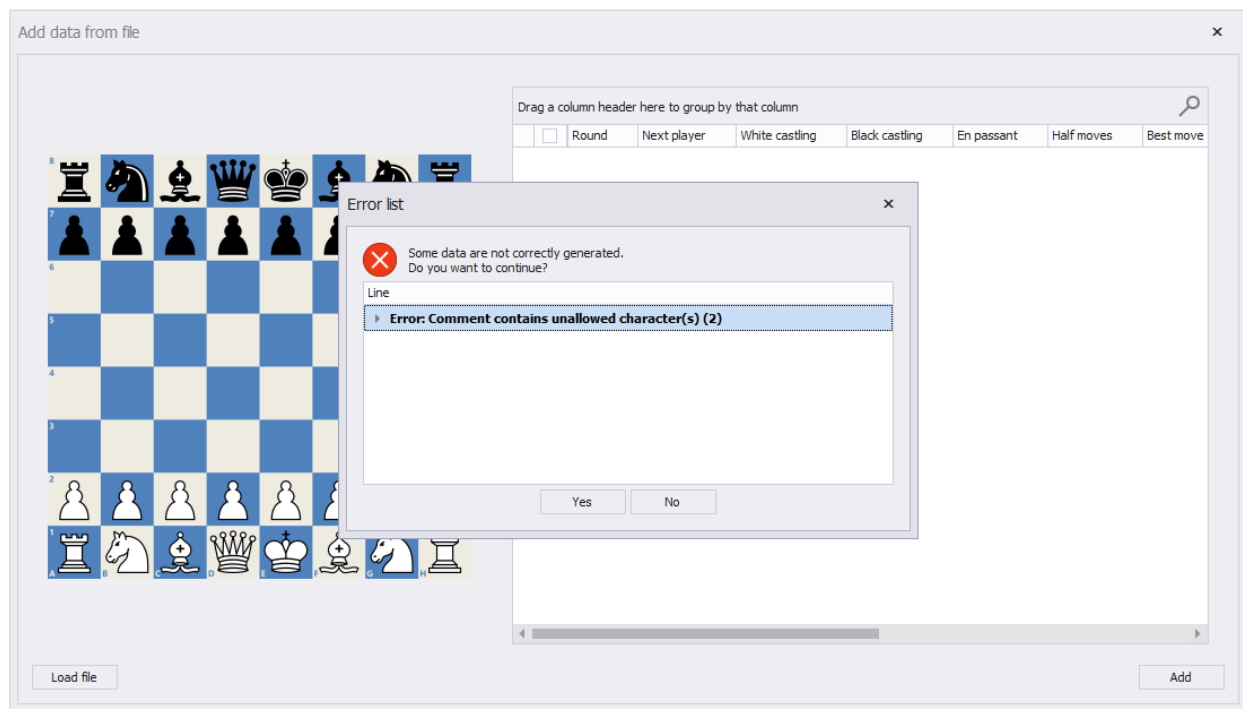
Add data from file

×

Drag a column header here to group by that column

| | Round | Next player | White castling | Black castling | En passant | Half moves | Best move |
|---|---|---|---|---|---|---|---|

8
7
6
5
4
3
2
1
A B C D E F G H

Error list

×

Some data are not correctly generated.
Do you want to continue?

Line

Error: Comment contains unallowed character(s) (2)

Yes No

Load file

Add